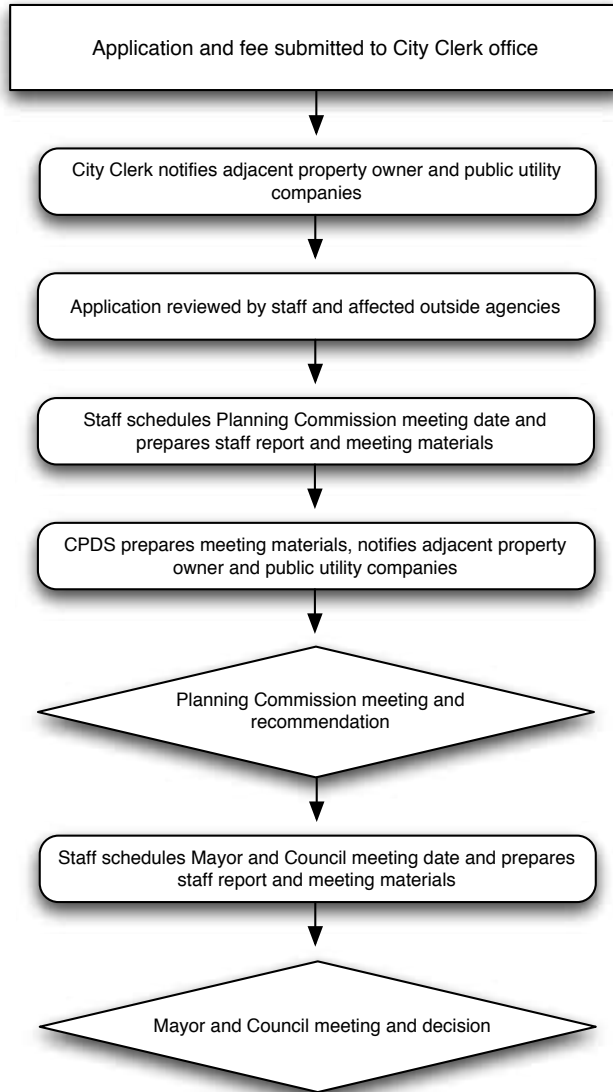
Application and fee submitted to City Clerk office

City Clerk notifies adjacent property owner and public utility companies

Application reviewed by staff and affected outside agencies

Staff schedules Planning Commission meeting date and prepares staff report and meeting materials

CPDS prepares meeting materials, notifies adjacent property owner and public utility companies

Planning Commission meeting and recommendation

Staff schedules Mayor and Council meeting date and prepares staff report and meeting materials

Mayor and Council meeting and decision